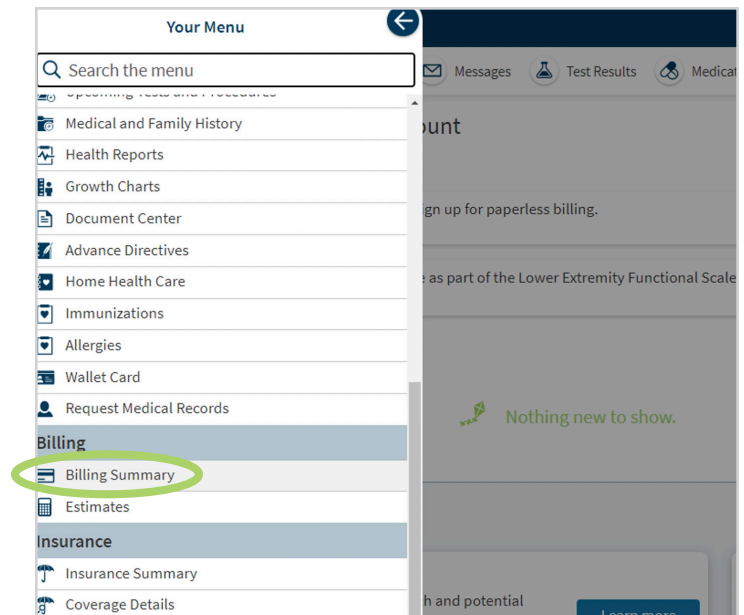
Your Menu

Search the menu

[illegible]

Medical and Family History

Health Reports

Growth Charts

Document Center

Advance Directives

Home Health Care

Immunizations

Allergies

Wallet Card

Request Medical Records

Billing

Billing Summary

Estimates

Insurance

Insurance Summary

Coverage Details

Messages

Test Results

Medicat

ount

ign up for paperless billing.

e as part of the Lower Extremity Functional Scale

Nothing new to show.

h and potential

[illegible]